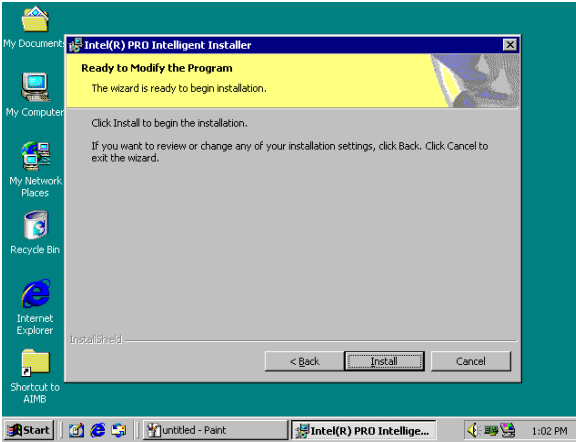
My Documents

My Computer

My Network Places

Recycle Bin

Internet Explorer

Shortcut to AIMB

Intel(R) PRO Intelligent Installer

Ready to Modify the Program

The wizard is ready to begin installation.

Click Install to begin the installation.

If you want to review or change any of your installation settings, click Back. Click Cancel to exit the wizard.

InstallShield

< Back

Install

Cancel

Start

untitled - Paint

Intel(R) PRO Intellige...

1:02 PM